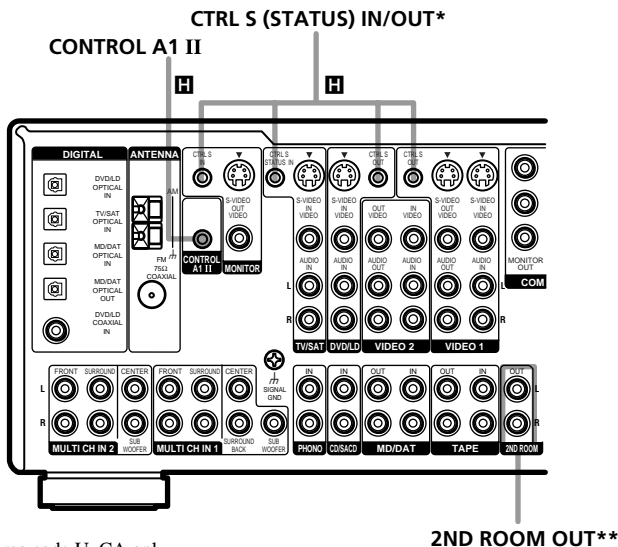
CTRL S (STATUS) IN/OUT*

CONTROL A1 II

H

H

DIGITAL

ANTENNA

DVD/LD OPTICAL IN

TV/SAT OPTICAL IN

MD/DAT OPTICAL IN

MD/DAT OPTICAL OUT

DVD/LD COAXIAL IN

AM

FM 75Ω COAXIAL

CTRL S IN

S-VIDEO OUT

VIDEO

CONTROL A1 II

MONITOR

CTRL S STATUS IN

S-VIDEO IN

VIDEO

AUDIO IN

L

R

TV/SAT

S-VIDEO IN

VIDEO

AUDIO IN

DVD/LD

CTRL S OUT

S-VIDEO OUT

S-VIDEO IN

VIDEO OUT

VIDEO IN

AUDIO OUT

AUDIO IN

VIDEO 2

CTRL S OUT

S-VIDEO OUT

S-VIDEO IN

VIDEO OUT

VIDEO IN

AUDIO OUT

AUDIO IN

VIDEO 1

MONITOR OUT

COM

L

R

FRONT SURROUND CENTER

L

R

SUB WOOFER

MULTI CH IN 2

FRONT SURROUND CENTER

SURROUND BACK

SUB WOOFER

MULTI CH IN 1

SIGNAL GND

IN

PHONO

IN

CD/SACD

OUT IN

MD/DAT

OUT IN

TAPE

OUT

2ND ROOM

L

R

2ND ROOM OUT**

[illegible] U, CA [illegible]